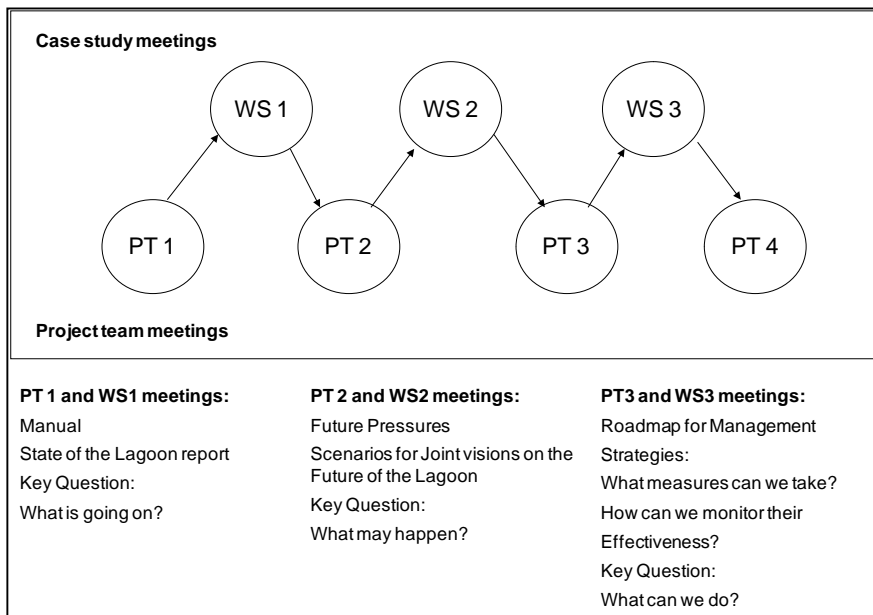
Case study meetings

WS 1

WS 2

WS 3

PT 1

PT 2

PT 3

PT 4

Project team meetings

PT 1 and WS1 meetings:
Manual
State of the Lagoon report
Key Question:
What is going on?

PT 2 and WS2 meetings:
Future Pressures
Scenarios for Joint visions on the Future of the Lagoon
Key Question:
What may happen?

PT3 and WS3 meetings:
Roadmap for Management Strategies:
What measures can we take?
How can we monitor their Effectiveness?
Key Question:
What can we do?